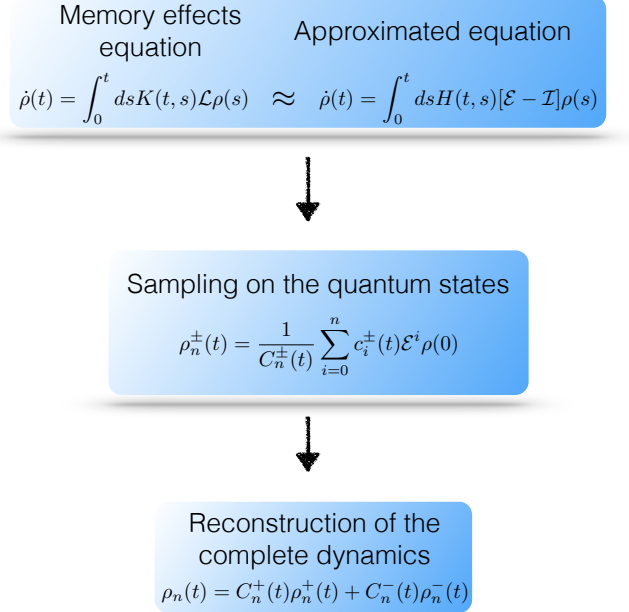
Memory effects equation

Approximated equation

$\dot{\rho}(t) = \int_0^t ds K(t,s)\mathcal{L}\rho(s) \approx \dot{\rho}(t) = \int_0^t ds H(t,s)[\mathcal{E} - \mathcal{I}]\rho(s)$

Sampling on the quantum states

$\rho_n^{\pm}(t) = \frac{1}{C_n^{\pm}(t)} \sum_{i=0}^{n} c_i^{\pm}(t)\mathcal{E}^i \rho(0)$

Reconstruction of the complete dynamics

$\rho_n(t) = C_n^+(t)\rho_n^+(t) + C_n^-(t)\rho_n^-(t)$